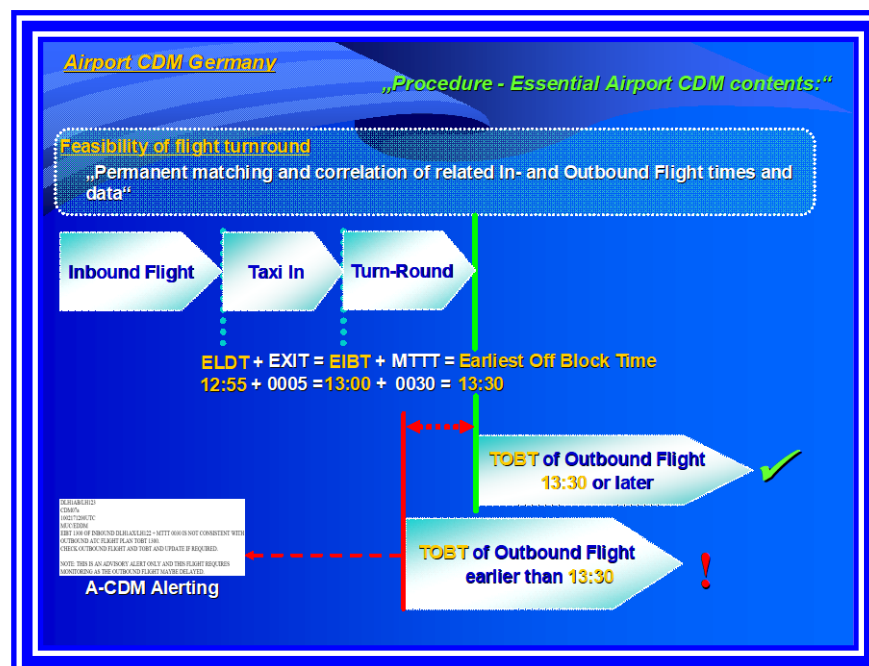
Airport CDM Germany

„Procedure - Essential Airport CDM contents:“

Feasibility of flight turnround

„Permanent matching and correlation of related In- and Outbound Flight times and data“

Inbound Flight

Taxi In

Turn-Round

ELDT + EXIT = EIBT + MTTT = Earliest Off Block Time
12:55 + 0005 = 13:00 + 0030 = 13:30

TOBT of Outbound Flight 13:30 or later

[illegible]

A-CDM Alerting

TOBT of Outbound Flight earlier than 13:30